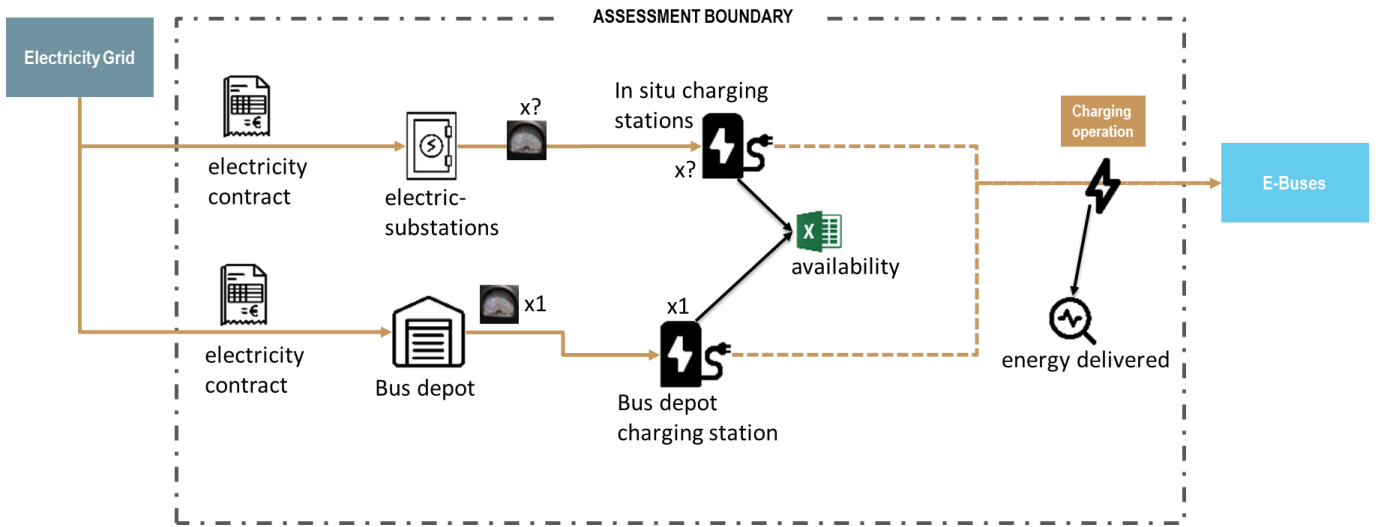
ASSESSMENT BOUNDARY

Electricity Grid

=€

electricity contract

electric-substations

x?

In situ charging stations

x?

Charging operation

E-Buses

X

availability

=€

electricity contract

Bus depot

x1

x1

Bus depot charging station

energy delivered